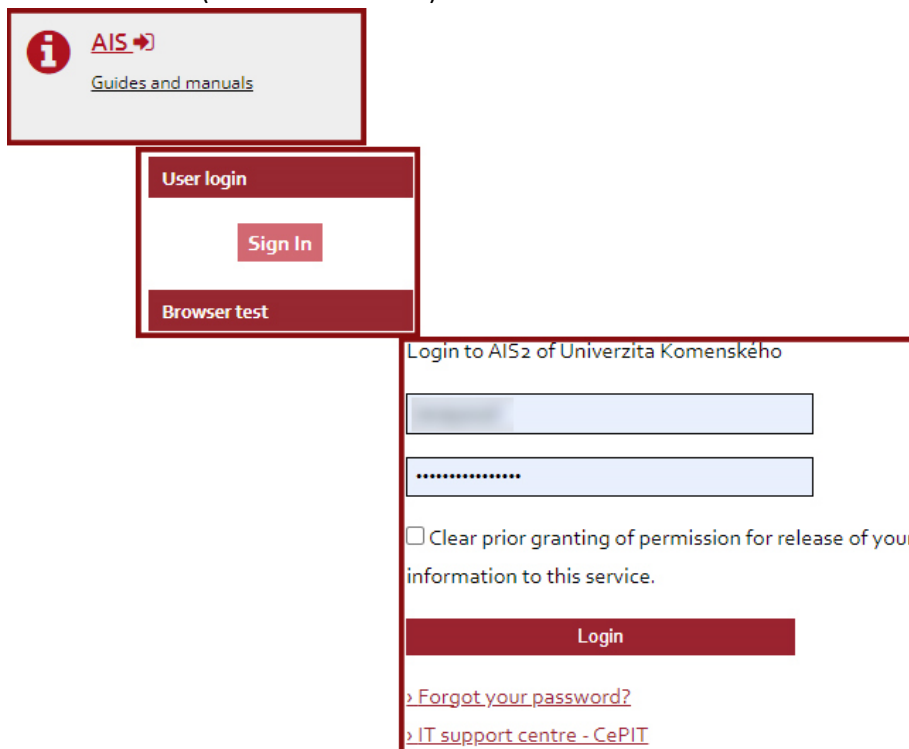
AIS

Guides and manuals

User login

Sign In

Browser test

Login to AIS2 of Univerzita Komenského

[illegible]

••••••••••••••••

Clear prior granting of permission for release of your information to this service.

Login

› Forgot your password?

› IT support centre - CePIT